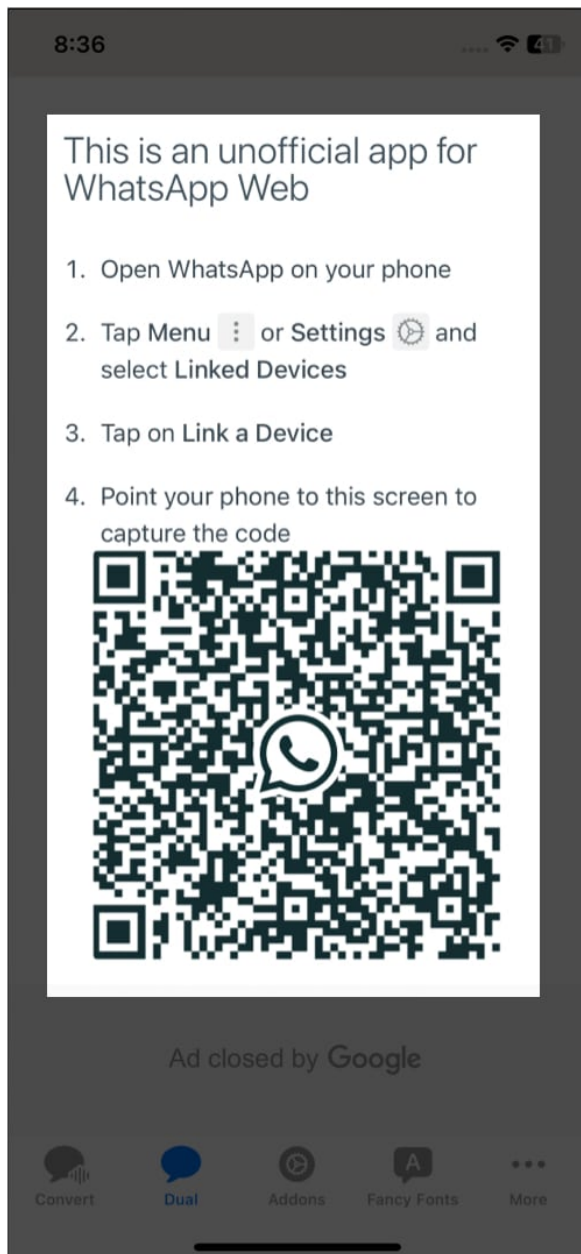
8:36

41

This is an unofficial app for WhatsApp Web

1. Open WhatsApp on your phone

2. Tap Menu ⋮ or Settings and select Linked Devices

3. Tap on Link a Device

4. Point your phone to this screen to capture the code

Ad closed by Google

Convert
Dual
Addons
A
Fancy Fonts
More